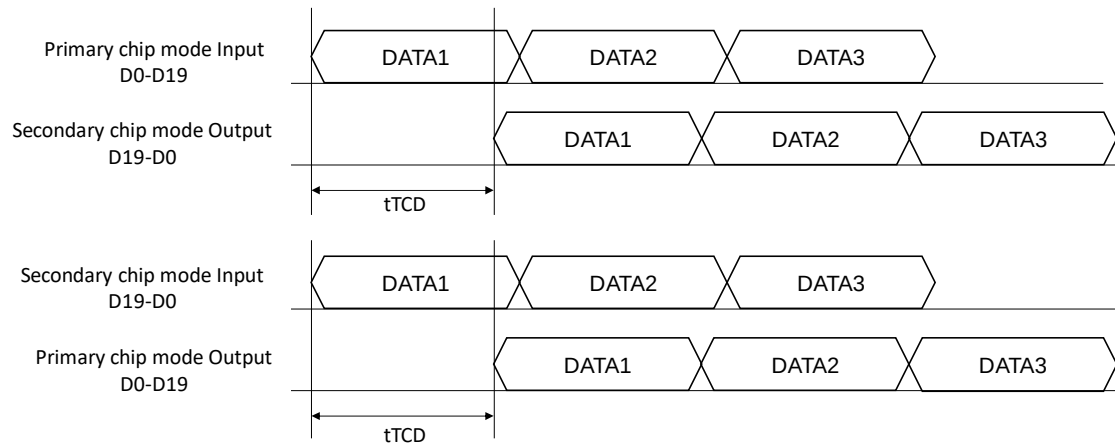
Primary chip mode Input
D0-D19

DATA1 DATA2 DATA3

Secondary chip mode Output
D19-D0

DATA1 DATA2 DATA3

tTCD

Secondary chip mode Input
D19-D0

DATA1 DATA2 DATA3

Primary chip mode Output
D0-D19

DATA1 DATA2 DATA3

tTCD